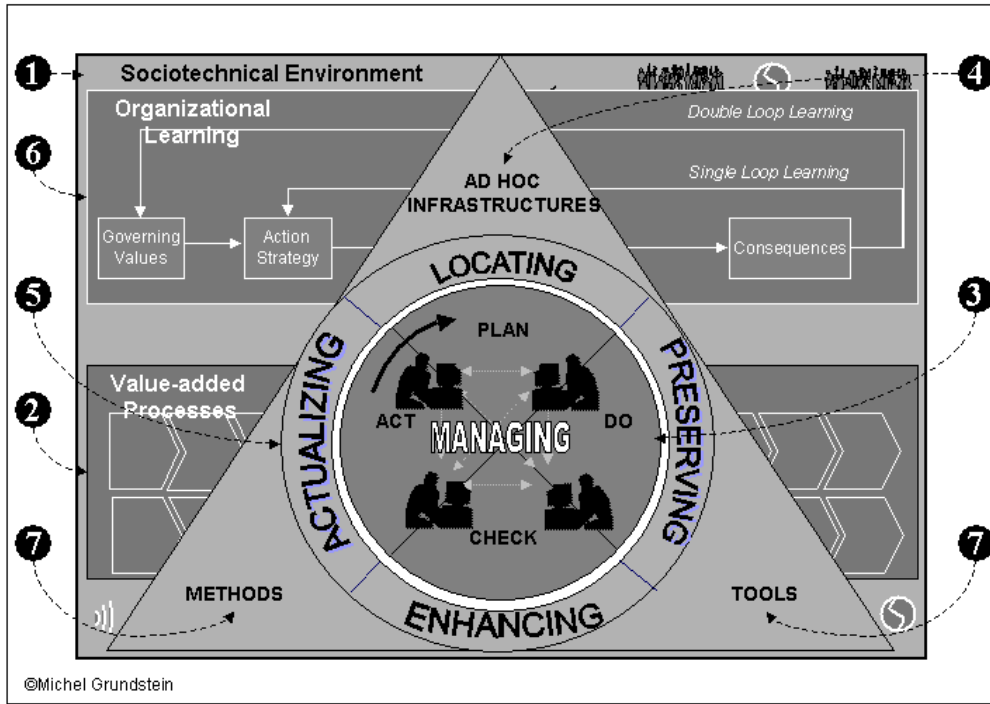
1 Sociotechnical Environment
4
Organizational Learning
Double Loop Learning
6
AD HOC INFRASTRUCTURES
Single Loop Learning
Governing Values
Action Strategy
Consequences
LOCATING
5
3
PLAN
Value-added Processes
ACTUALIZING
PRESERVING
2
ACT
MANAGING
DO
CHECK
7
7
METHODS
TOOLS
ENHANCING
©Michel Grundstein